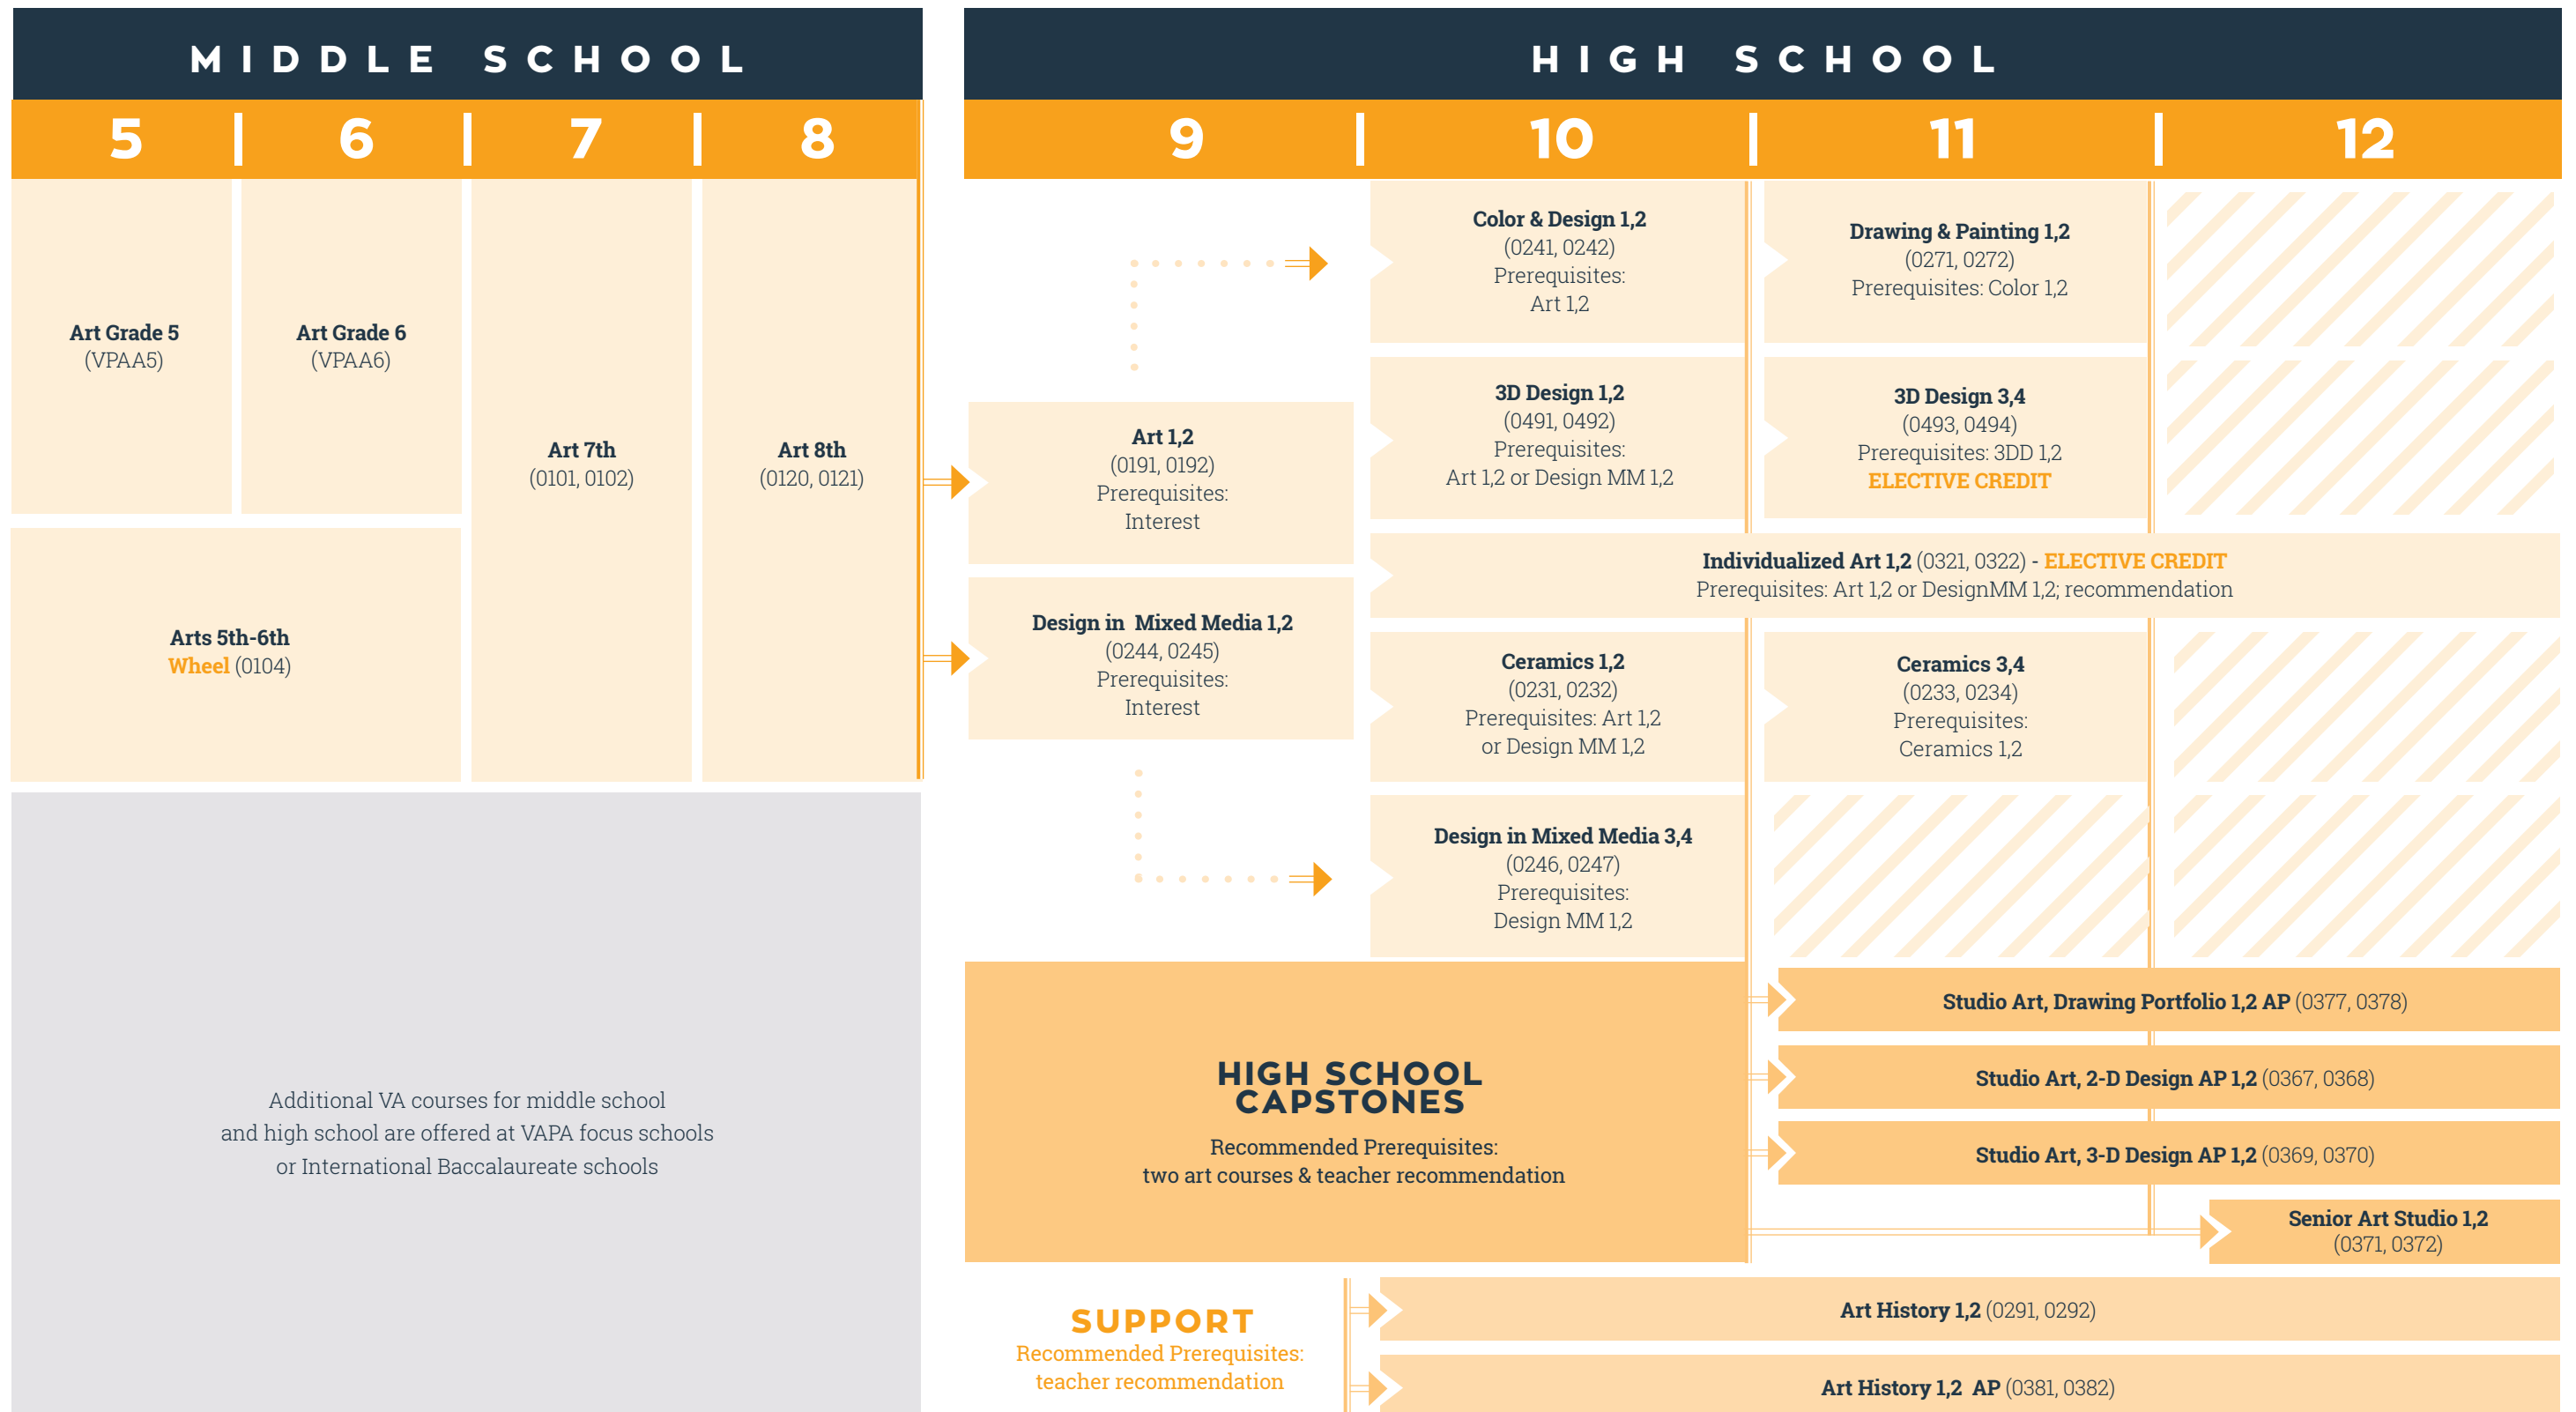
MIDDLE SCHOOL

5 | 6 | 7 | 8

Art Grade 5
(VPAA5)

Art Grade 6
(VPAA6)

Art 7th
(0101, 0102)

Art 8th
(0120, 0121)

Arts 5th-6th
Wheel (0104)

Additional VA courses for middle school and high school are offered at VAPA focus schools or International Baccalaureate schools

HIGH SCHOOL

9 | 10 | 11 | 12

Color & Design 1,2
(0241, 0242)
Prerequisites:
Art 1,2

Drawing & Painting 1,2
(0271, 0272)
Prerequisites: Color 1,2

Art 1,2
(0191, 0192)
Prerequisites:
Interest

3D Design 1,2
(0491, 0492)
Prerequisites:
Art 1,2 or Design MM 1,2

3D Design 3,4
(0493, 0494)
Prerequisites: 3DD 1,2
ELECTIVE CREDIT

Individualized Art 1,2 (0321, 0322) - ELECTIVE CREDIT
Prerequisites: Art 1,2 or DesignMM 1,2; recommendation

Design in Mixed Media 1,2
(0244, 0245)
Prerequisites:
Interest

Ceramics 1,2
(0231, 0232)
Prerequisites: Art 1,2
or Design MM 1,2

Ceramics 3,4
(0233, 0234)
Prerequisites:
Ceramics 1,2

Design in Mixed Media 3,4
(0246, 0247)
Prerequisites:
Design MM 1,2

HIGH SCHOOL CAPSTONES
Recommended Prerequisites:
two art courses & teacher recommendation

Studio Art, Drawing Portfolio 1,2 AP (0377, 0378)

Studio Art, 2-D Design AP 1,2 (0367, 0368)

Studio Art, 3-D Design AP 1,2 (0369, 0370)

Senior Art Studio 1,2
(0371, 0372)

SUPPORT
Recommended Prerequisites:
teacher recommendation

Art History 1,2 (0291, 0292)

Art History 1,2 AP (0381, 0382)